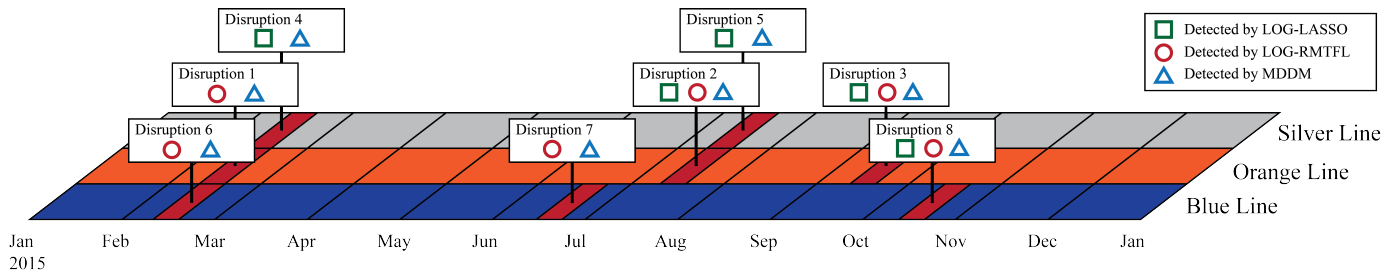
Disruption 4

Disruption 5

Detected by LOG-LASSO
Detected by LOG-RMTFL
Detected by MDDM

Disruption 1

Disruption 2

Disruption 3

Disruption 6

Disruption 7

Disruption 8

Silver Line
Orange Line
Blue Line

Jan 2015
Feb
Mar
Apr
May
Jun
Jul
Aug
Sep
Oct
Nov
Dec
Jan